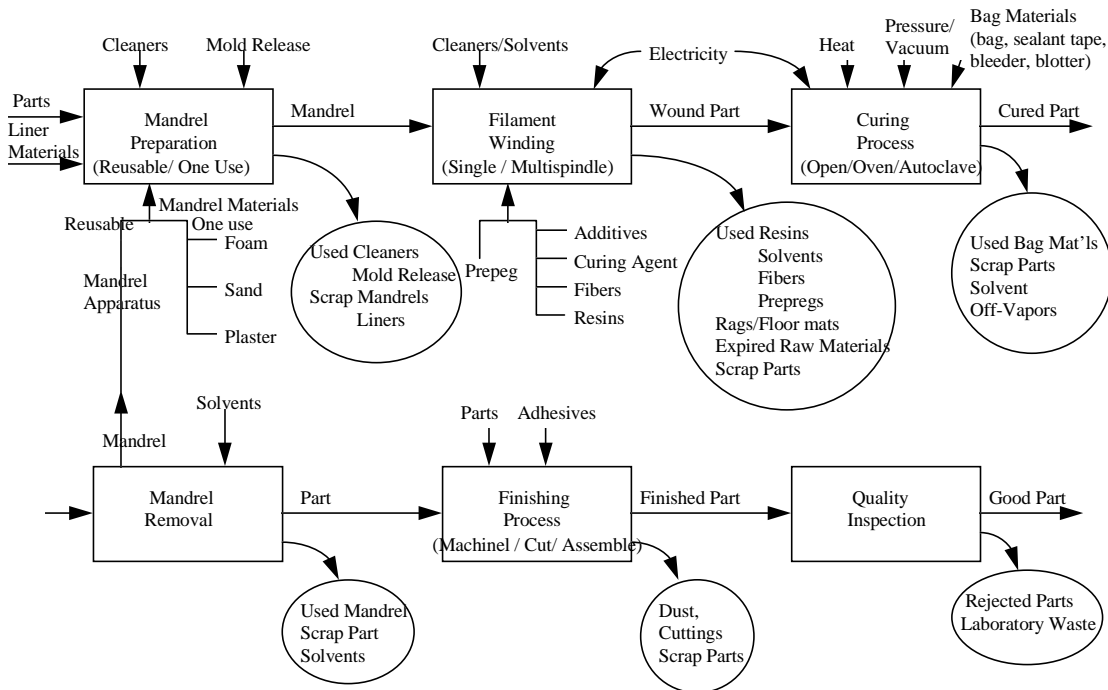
Cleaners

Mold Release

Parts

Liner Materials

Mandrel Preparation (Reusable/ One Use)

Mandrel

Cleaners/Solvents

Electricity

Filament Winding (Single / Multispindle)

Wound Part

Heat

Pressure/ Vacuum

Bag Materials (bag, sealant tape, bleeder, blotter)

Curing Process (Open/Oven/Autoclave)

Cured Part

Mandrel Materials

Reusable

One use

Foam

Sand

Plaster

Mandrel Apparatus

Used Cleaners
Mold Release
Scrap Mandrels
Liners

Prepeg

Additives

Curing Agent

Fibers

Resins

Used Resins
Solvents
Fibers
Prepregs
Rags/Floor mats
Expired Raw Materials
Scrap Parts

Used Bag Mat'ls
Scrap Parts
Solvent
Off-Vapors

Solvents

Mandrel

Mandrel Removal

Part

Parts

Adhesives

Finishing Process (Machinel / Cut/ Assemble)

Finished Part

Quality Inspection

Good Part

Used Mandrel
Scrap Part
Solvents

Dust,
Cuttings
Scrap Parts

Rejected Parts
Laboratory Waste